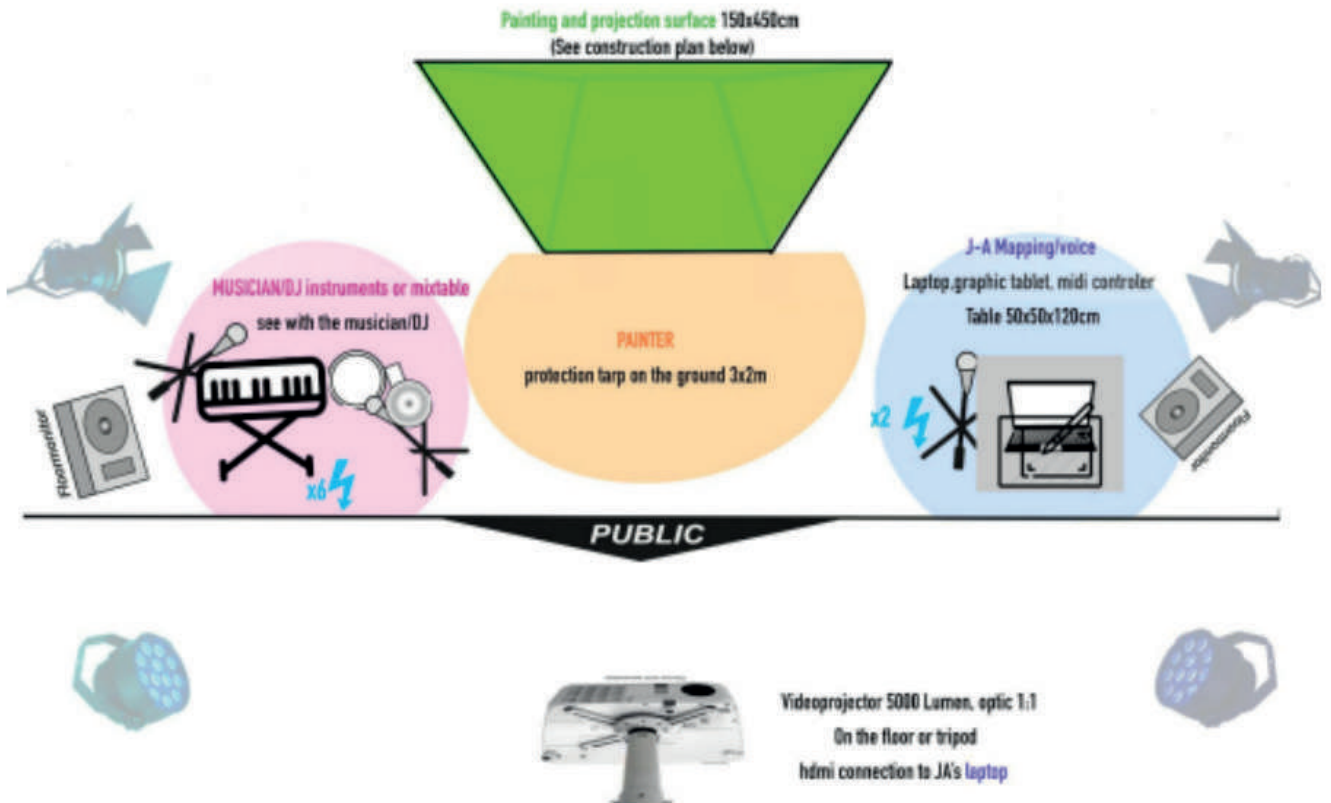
Painting and projection surface 150x450cm
(See construction plan below)

MUSICIAN/DJ instruments or mixtable
see with the musician/DJ

Floormonitor

x6

PAINTER
protection tarp on the ground 3x2m

J-A Mapping/voice
Laptop,graphic tablet, midi controler
Table 50x50x120cm

x2

Floormonitor

PUBLIC

Videoprojector 5000 Lumen, optic 1:1
On the floor or tripod
hdmi connection to JA's laptop